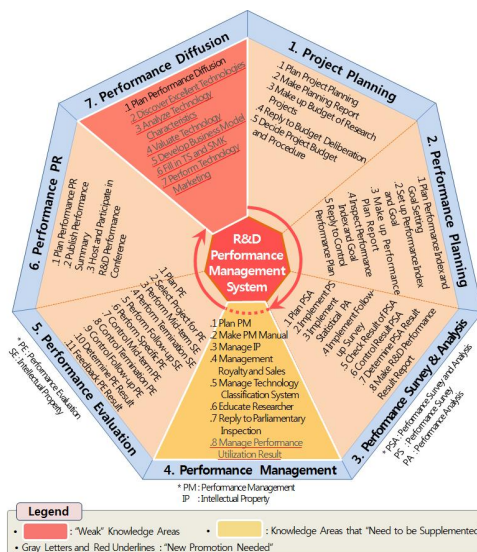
7. Performance Diffusion

1. Plan Performance Diffusion
2. Discover Excellent Technologies
3. Analyze Technology Characteristics
4. Valuate Technology
5. Develop Business Model
6. Fill in TS and SMK
7. Perform Technology Marketing

1. Project Planning

.1 Plan Project Planning
.2 Make Planning Report
.3 Make up Budget of Research Projects
.4 Reply to Budget Deliberation
.5 Decide Project Budget and Procedure

2. Performance Planning

.1 Plan Performance Index and Goal Setting
.2 Set up Performance Index and Goal
.3 Make up Performance Plan Report
.4 Inspect Performance Index and Goal
.5 Reply to Control Performance Plan

6. Performance PR

.1 Plan Performance PR
.2 Publish Performance Summary
.3 Host and Participate in R&D Performance Conference

R&D Performance Management System

5. Performance Evaluation

.1 Plan PE
.2 Select Project for PE
.3 Perform Mid-term SE
.4 Perform Termination SE
.5 Perform Follow-up SE
.6 Perform Specific PE
.7 Control Mid-term PE
.8 Control Termination PE
.9 Control Follow-up PE
.10 Determine PE Result
.11 Feedback PE Result

* PE : Performance Evaluation
SE : Intellectual Property

4. Performance Management

.1 Plan PM
.2 Make PM Manual
.3 Manage IP
.4 Management Royalty and Sales
.5 Manage Technology Classification System
.6 Educate Researcher
.7 Reply to Parliamentary Inspection
.8 Manage Performance Utilization Result

* PM : Performance Management
IP : Intellectual Property

3. Performance Survey & Analysis

.1 Plan PSA
.2 Implement PS
.3 Implement Statistical PA
.4 Implement Follow-up Survey
.5 Check Result of PSA
.6 Control Result PSA
.7 Determine PSA Result
.8 Make R&D Performance Result Report

* PSA : Performance Survey and Analysis
PS : Performance Survey
PA : Performance Analysis

Legend
: "Weak" Knowledge Areas
: Knowledge Areas that "Need to be Supplemented"
• Gray Letters and Red Underlines : "New Promotion Needed"